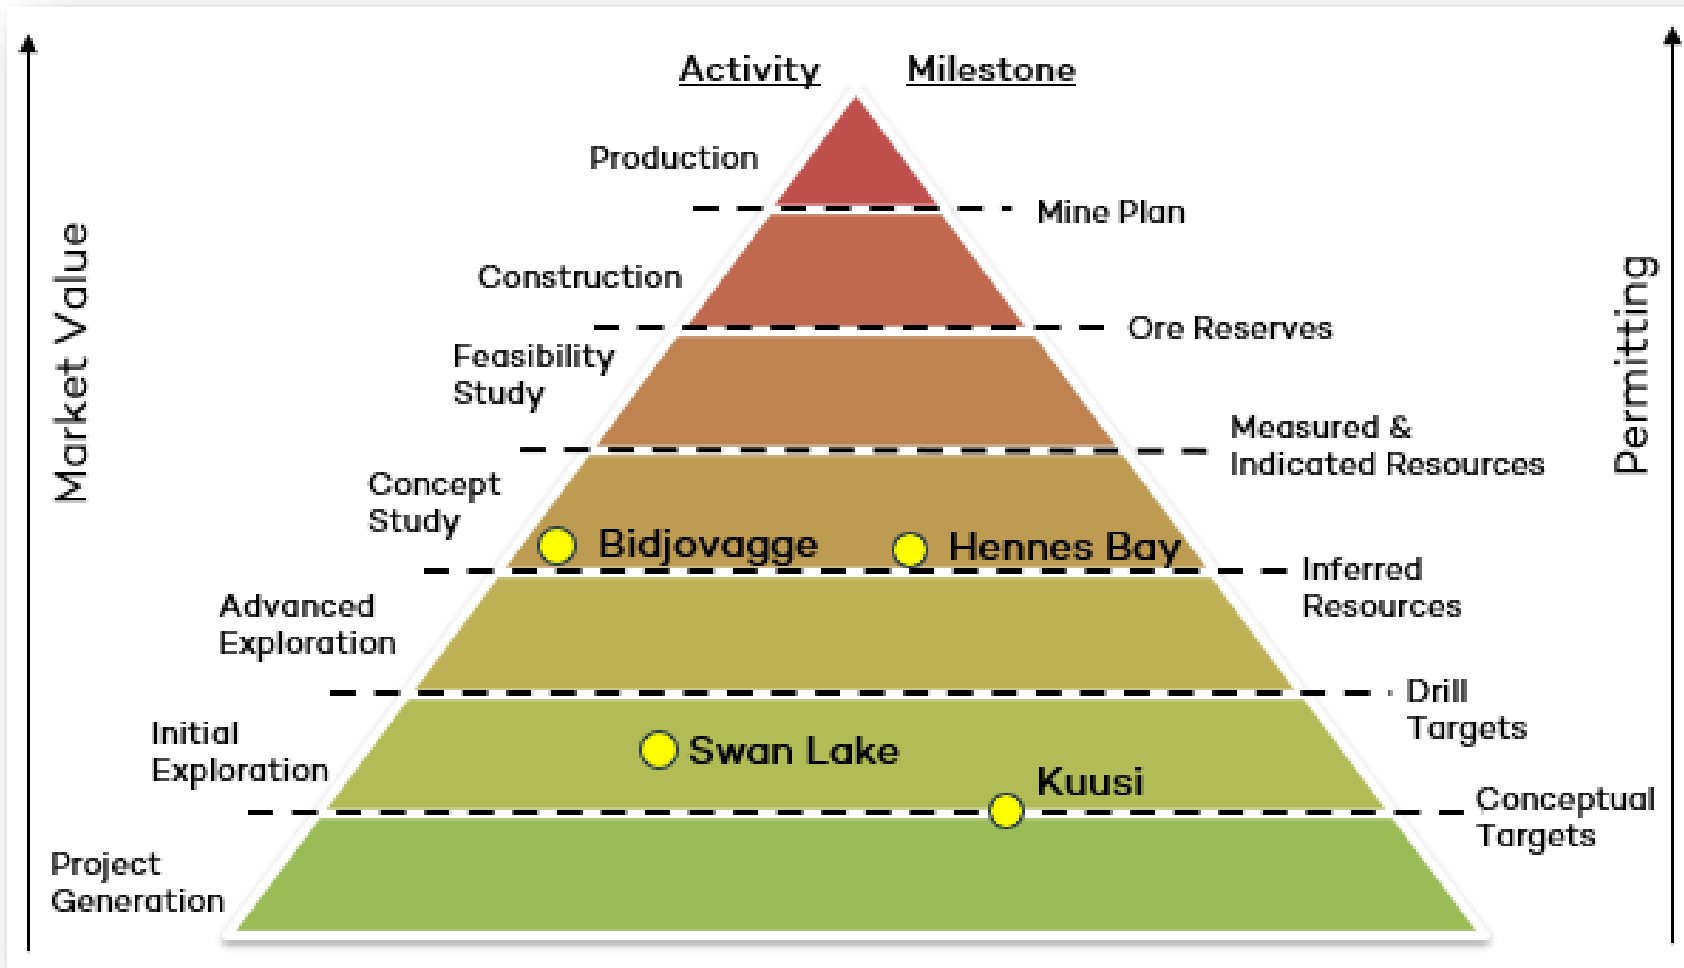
Activity Milestone

Market Value

Permitting

Production

Mine Plan

Construction

Ore Reserves

Feasibility Study

Measured & Indicated Resources

Concept Study

Bidjovagge

Hennes Bay

Inferred Resources

Advanced Exploration

Drill Targets

Initial Exploration

Swan Lake

Kuusi

Conceptual Targets

Project Generation